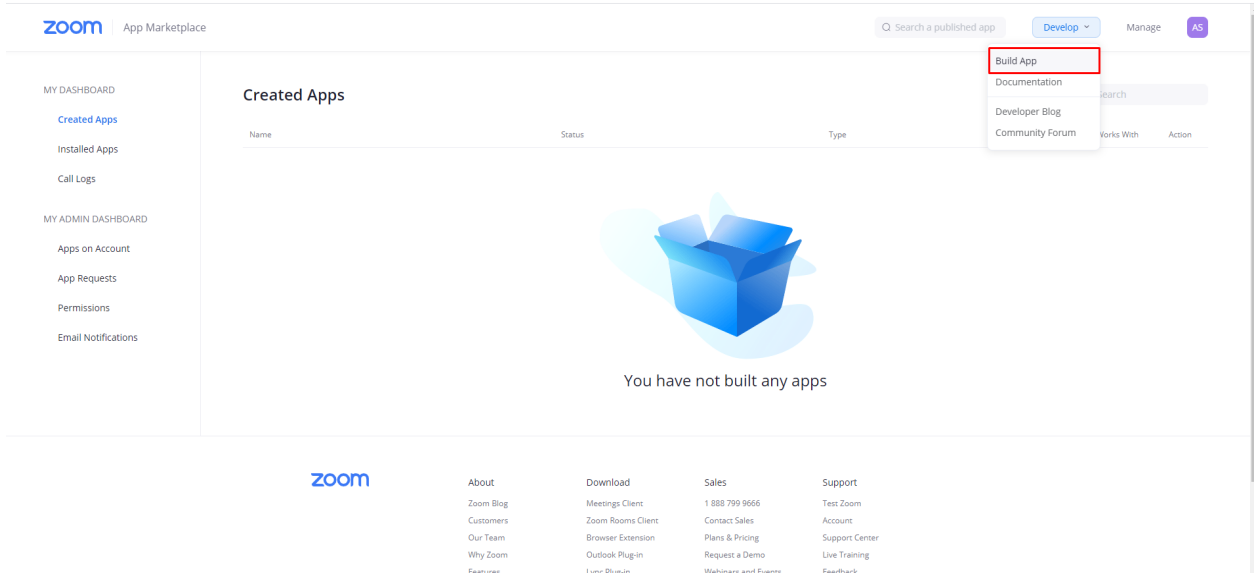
zoom | App Marketplace

Search a published app

Develop

Manage

AS

Build App
Documentation
Developer Blog
Community Forum

MY DASHBOARD

Created Apps

Installed Apps

Call Logs

MY ADMIN DASHBOARD

Apps on Account

App Requests

Permissions

Email Notifications

Created Apps

earch

| Name | Status | Type | orks With | Action |
|---|---|---|---|---|

You have not built any apps

zoom

About
Zoom Blog
Customers
Our Team
Why Zoom
Features

Download
Meetings Client
Zoom Rooms Client
Browser Extension
Outlook Plug-in
Lync Plug-in

Sales
1 888 799 9666
Contact Sales
Plans & Pricing
Request a Demo
Webinars and Events

Support
Test Zoom
Account
Support Center
Live Training
Feedback